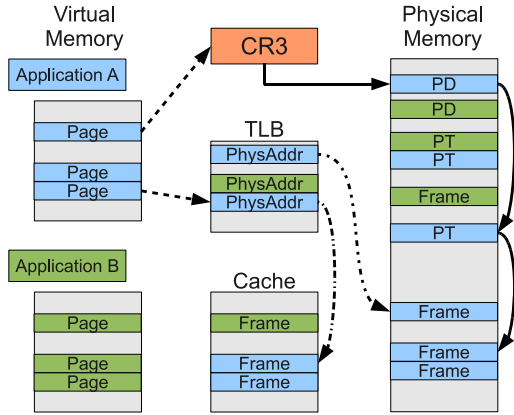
Virtual Memory

Application A

Page

Page

Page

Application B

Page

Page

Page

CR3

TLB

PhysAddr

PhysAddr

PhysAddr

Cache

Frame

Frame

Frame

Physical Memory

PD

PD

PT

PT

Frame

PT

Frame

Frame

Frame